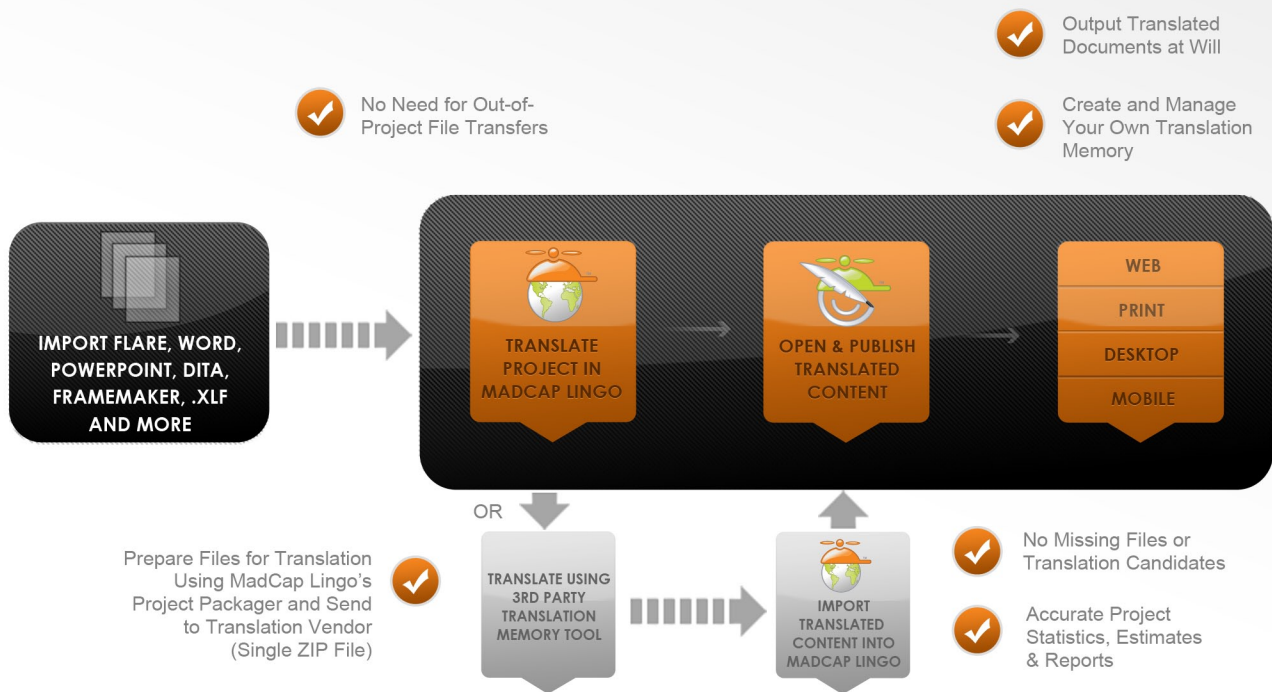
Output Translated Documents at Will

No Need for Out-of-Project File Transfers

Create and Manage Your Own Translation Memory

IMPORT FLARE, WORD, POWERPOINT, DITA, FRAMEMAKER, .XLF AND MORE

TRANSLATE PROJECT IN MADCAP LINGO

OPEN & PUBLISH TRANSLATED CONTENT

WEB

PRINT

DESKTOP

MOBILE

OR

Prepare Files for Translation Using MadCap Lingo's Project Packager and Send to Translation Vendor (Single ZIP File)

TRANSLATE USING 3RD PARTY TRANSLATION MEMORY TOOL

IMPORT TRANSLATED CONTENT INTO MADCAP LINGO

No Missing Files or Translation Candidates

Accurate Project Statistics, Estimates & Reports